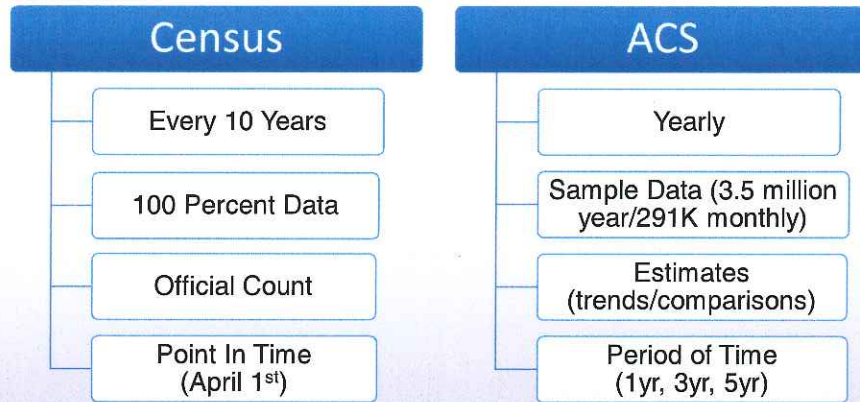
Census

Every 10 Years

100 Percent Data

Official Count

Point In Time (April 1$^{st}$)

ACS

Yearly

Sample Data (3.5 million year/291K monthly)

Estimates (trends/comparisons)

Period of Time (1yr, 3yr, 5yr)